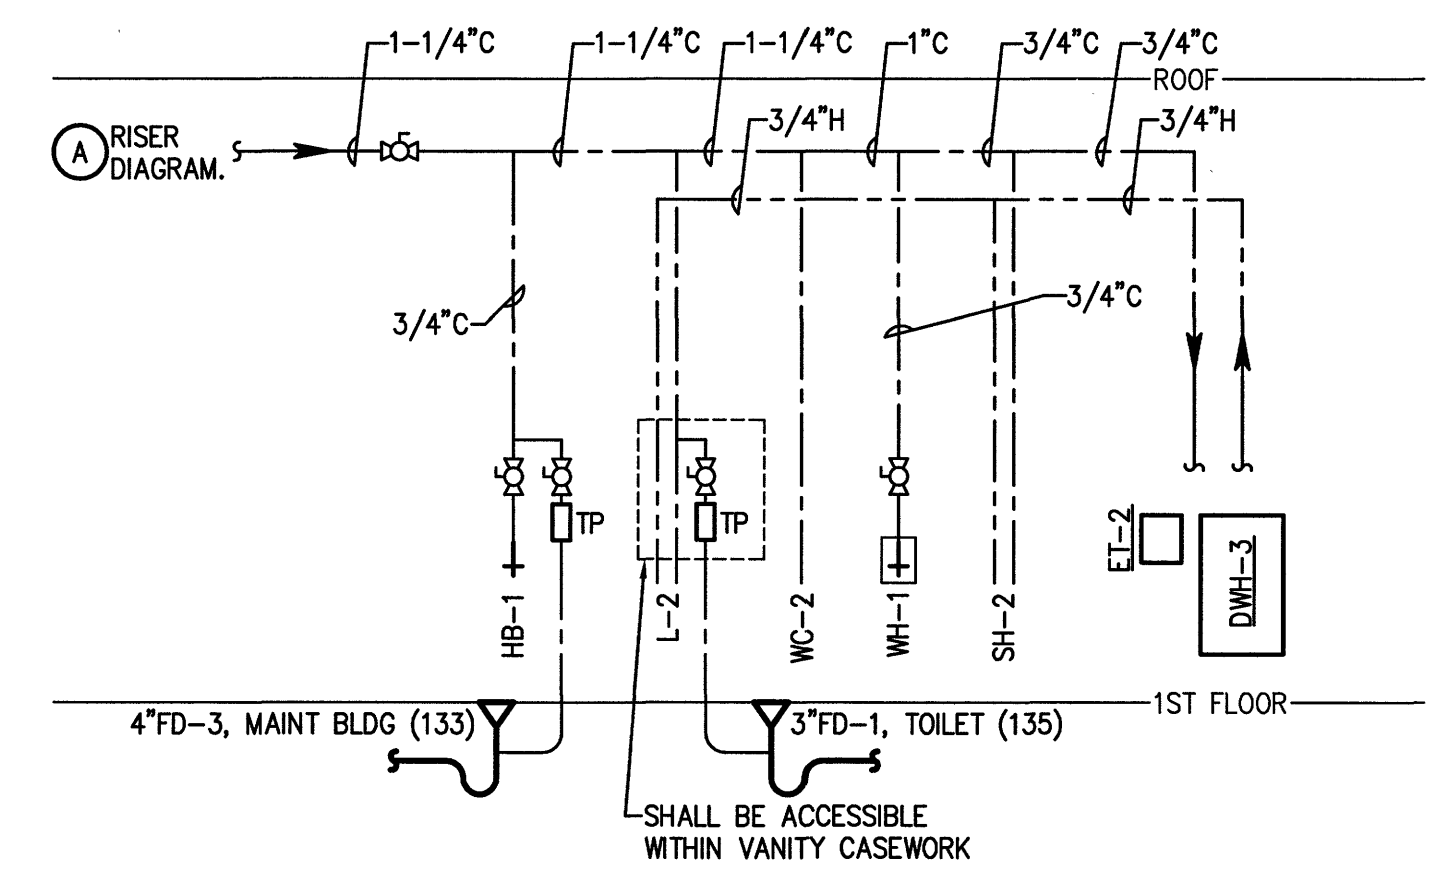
1-1/4"C
1-1/4"C
1-1/4"C
1"C
3/4"C
3/4"C
ROOF

A RISER DIAGRAM.

3/4"H
3/4"H

3/4"C
3/4"C

TP
TP

HB-1
L-2
WC-2
WH-1
SH-2
ET-2
DWH-3

1ST FLOOR

4"FD-3, MAINT BLDG (133)
3"FD-1, TOILET (135)

SHALL BE ACCESSIBLE WITHIN VANITY CASEWORK